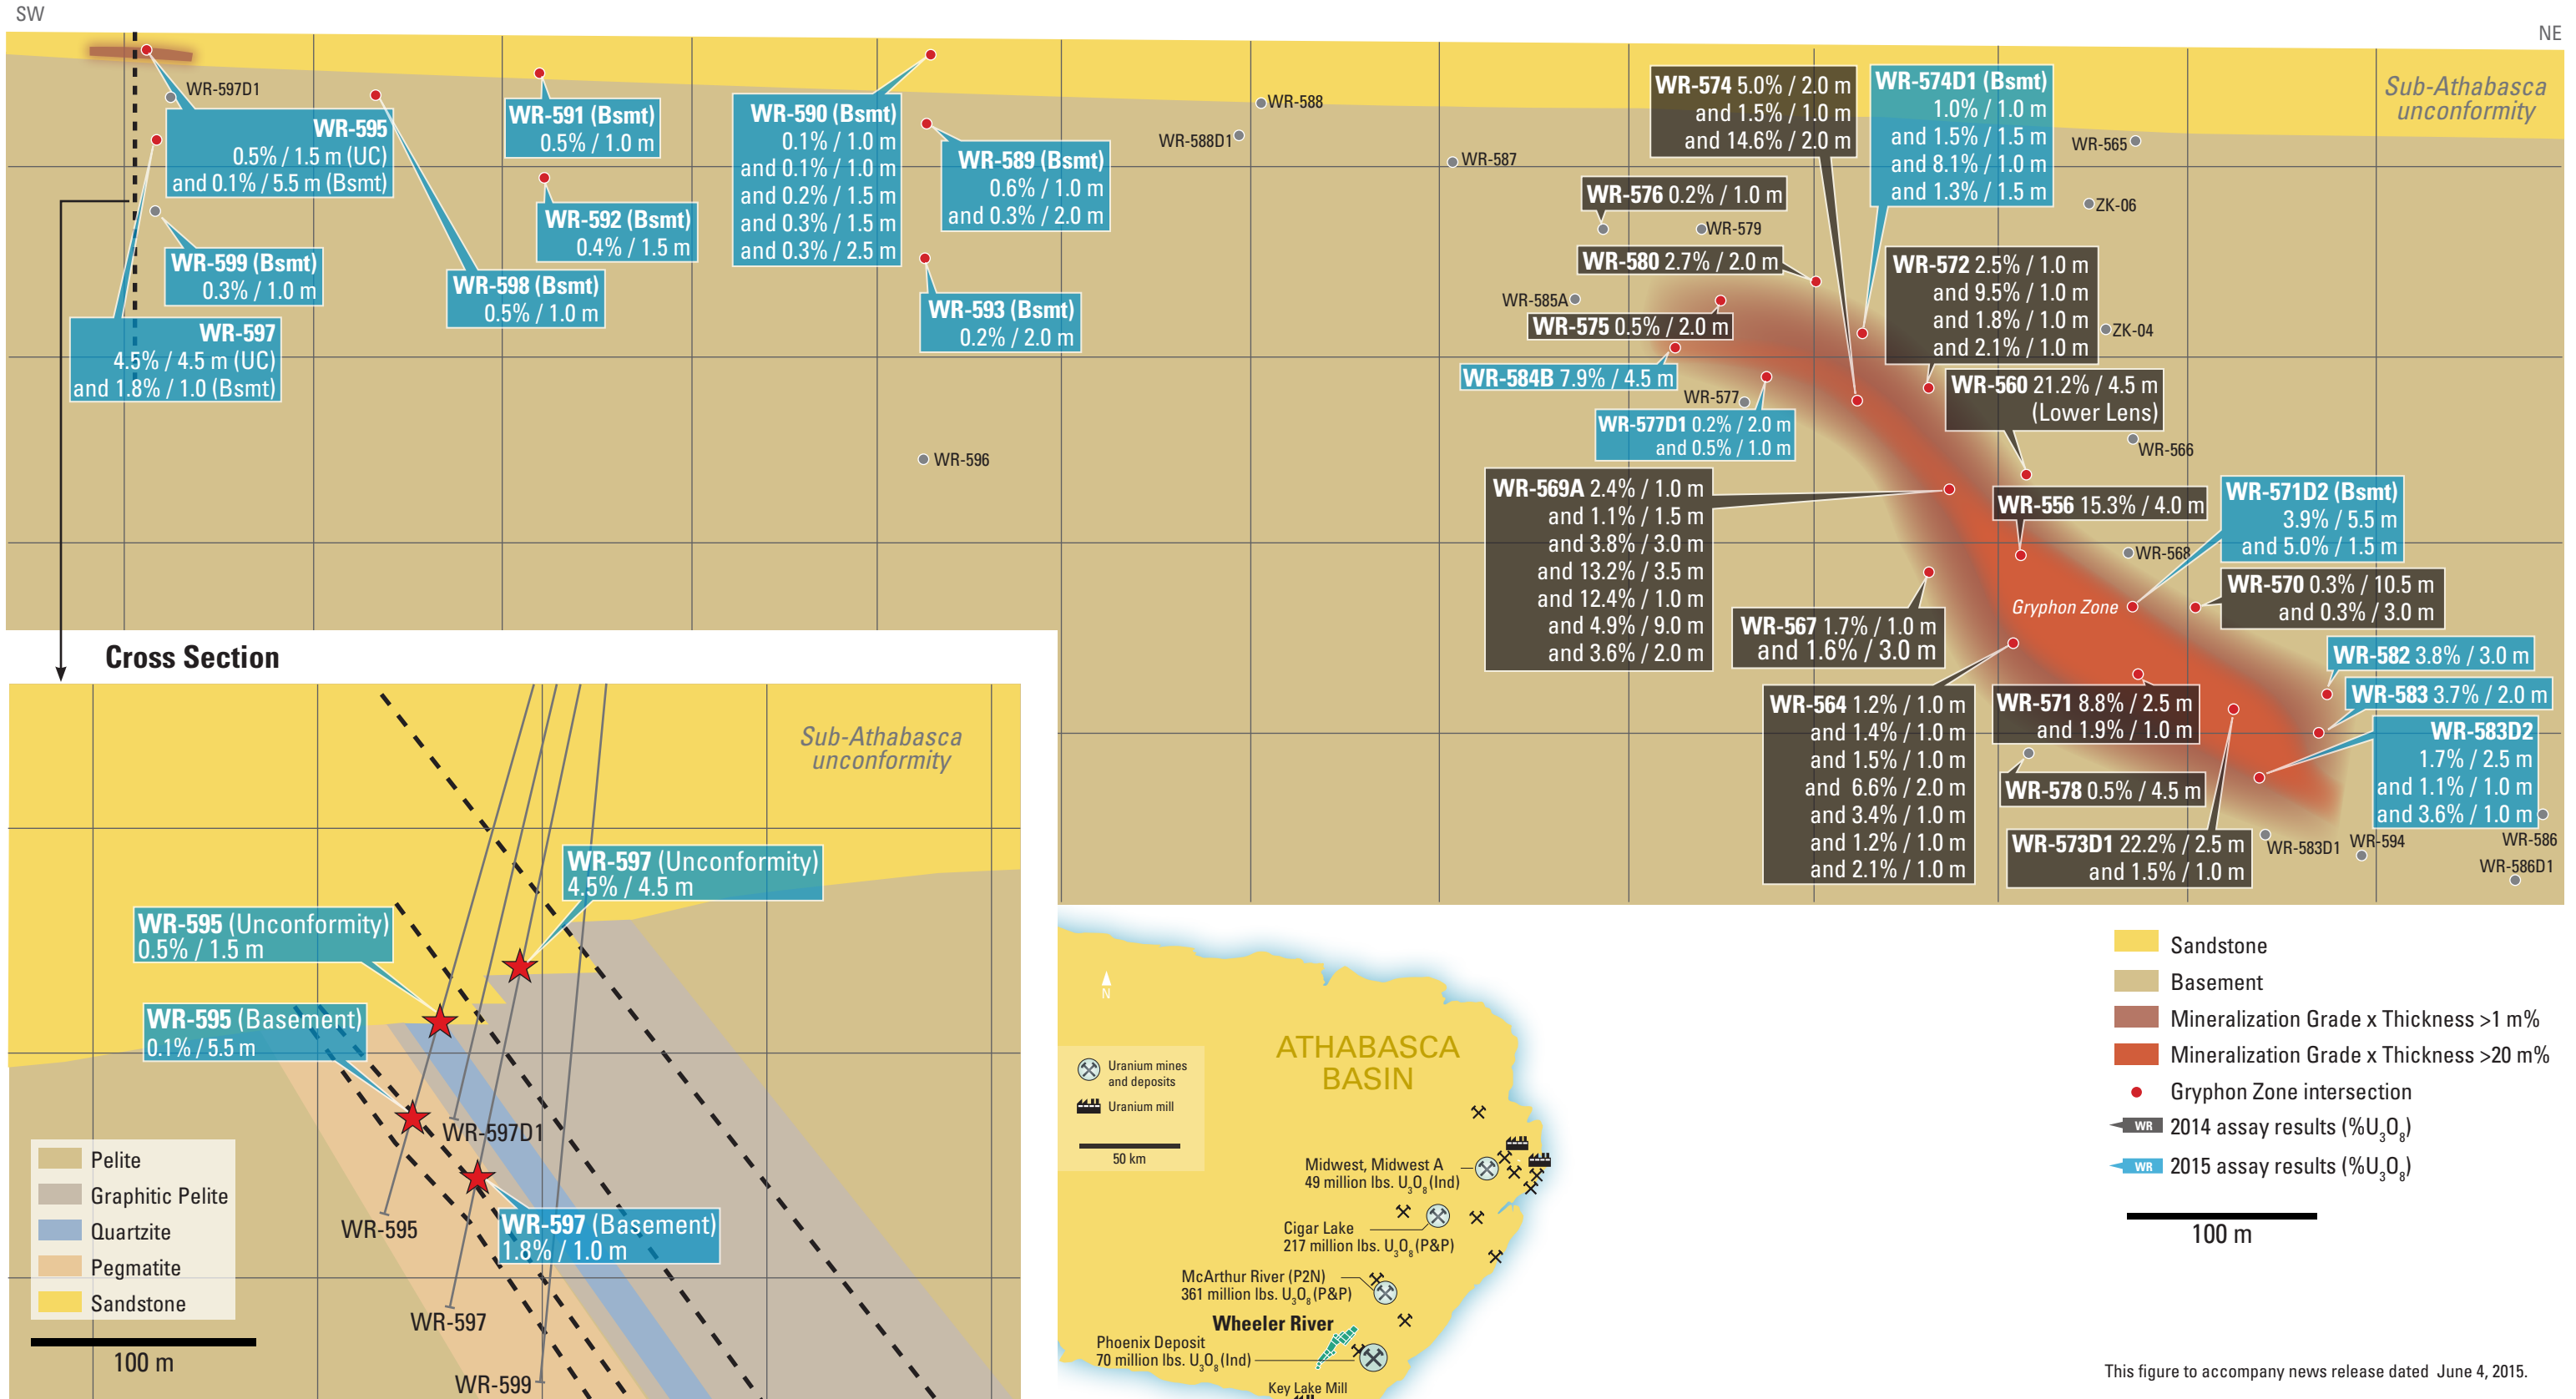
SW

NE

WR-597D1

WR-595
0.5% / 1.5 m (UC)
and 0.1% / 5.5 m (Bsmt)

WR-599 (Bsmt)
0.3% / 1.0 m

WR-597
4.5% / 4.5 m (UC)
and 1.8% / 1.0 (Bsmt)

WR-591 (Bsmt)
0.5% / 1.0 m

WR-592 (Bsmt)
0.4% / 1.5 m

WR-598 (Bsmt)
0.5% / 1.0 m

WR-590 (Bsmt)
0.1% / 1.0 m
and 0.1% / 1.0 m
and 0.2% / 1.5 m
and 0.3% / 1.5 m
and 0.3% / 2.5 m

WR-589 (Bsmt)
0.6% / 1.0 m
and 0.3% / 2.0 m

WR-593 (Bsmt)
0.2% / 2.0 m

WR-596

WR-588

WR-588D1

WR-587

WR-574 5.0% / 2.0 m
and 1.5% / 1.0 m
and 14.6% / 2.0 m

WR-574D1 (Bsmt)
1.0% / 1.0 m
and 1.5% / 1.5 m
and 8.1% / 1.0 m
and 1.3% / 1.5 m

Sub-Athabasca unconformity

WR-565

ZK-06

WR-576 0.2% / 1.0 m

WR-579

WR-580 2.7% / 2.0 m

WR-585A

WR-575 0.5% / 2.0 m

WR-584B 7.9% / 4.5 m

WR-577

WR-577D1 0.2% / 2.0 m
and 0.5% / 1.0 m

WR-572 2.5% / 1.0 m
and 9.5% / 1.0 m
and 1.8% / 1.0 m
and 2.1% / 1.0 m

ZK-04

WR-560 21.2% / 4.5 m
(Lower Lens)

WR-566

WR-569A 2.4% / 1.0 m
and 1.1% / 1.5 m
and 3.8% / 3.0 m
and 13.2% / 3.5 m
and 12.4% / 1.0 m
and 4.9% / 9.0 m
and 3.6% / 2.0 m

WR-556 15.3% / 4.0 m

WR-571D2 (Bsmt)
3.9% / 5.5 m
and 5.0% / 1.5 m

WR-568

WR-570 0.3% / 10.5 m
and 0.3% / 3.0 m

Gryphon Zone

WR-567 1.7% / 1.0 m
and 1.6% / 3.0 m

WR-582 3.8% / 3.0 m

WR-583 3.7% / 2.0 m

WR-583D2
1.7% / 2.5 m
and 1.1% / 1.0 m
and 3.6% / 1.0 m

WR-564 1.2% / 1.0 m
and 1.4% / 1.0 m
and 1.5% / 1.0 m
and 6.6% / 2.0 m
and 3.4% / 1.0 m
and 1.2% / 1.0 m
and 2.1% / 1.0 m

WR-571 8.8% / 2.5 m
and 1.9% / 1.0 m

WR-578 0.5% / 4.5 m

WR-573D1 22.2% / 2.5 m
and 1.5% / 1.0 m

WR-583D1

WR-594

WR-586

WR-586D1

Cross Section

Sub-Athabasca unconformity

WR-597 (Unconformity)
4.5% / 4.5 m

WR-595 (Unconformity)
0.5% / 1.5 m

WR-595 (Basement)
0.1% / 5.5 m

WR-597D1

WR-597 (Basement)
1.8% / 1.0 m

WR-595

WR-597

WR-599

Pelite
Graphitic Pelite
Quartzite
Pegmatite
Sandstone

100 m

N

Uranium mines and deposits
Uranium mill

50 km

ATHABASCA BASIN

Midwest, Midwest A
49 million lbs. $U_3O_8$ (Ind)

Cigar Lake
217 million lbs. $U_3O_8$ (P&P)

McArthur River (P2N)
361 million lbs. $U_3O_8$ (P&P)

Wheeler River

Phoenix Deposit
70 million lbs. $U_3O_8$ (Ind)

Key Lake Mill

Sandstone
Basement
Mineralization Grade x Thickness >1 m%
Mineralization Grade x Thickness >20 m%
Gryphon Zone intersection
WR 2014 assay results (%$U_3O_8$)
WR 2015 assay results (%$U_3O_8$)

100 m

This figure to accompany news release dated June 4, 2015.